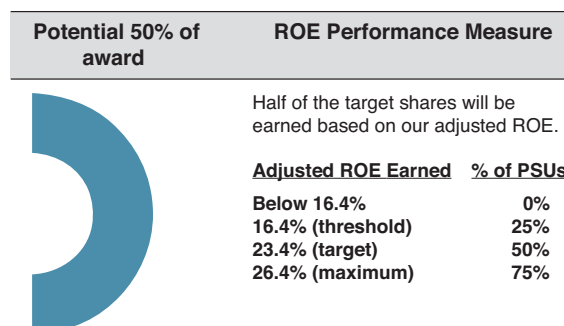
| Potential 50% of award | ROE Performance Measure |
|---|---|

Half of the target shares will be earned based on our adjusted ROE.

| Adjusted ROE Earned | % of PSUs |
|---|---|
| Below 16.4% | 0% |
| 16.4% (threshold) | 25% |
| 23.4% (target) | 50% |
| 26.4% (maximum) | 75% |